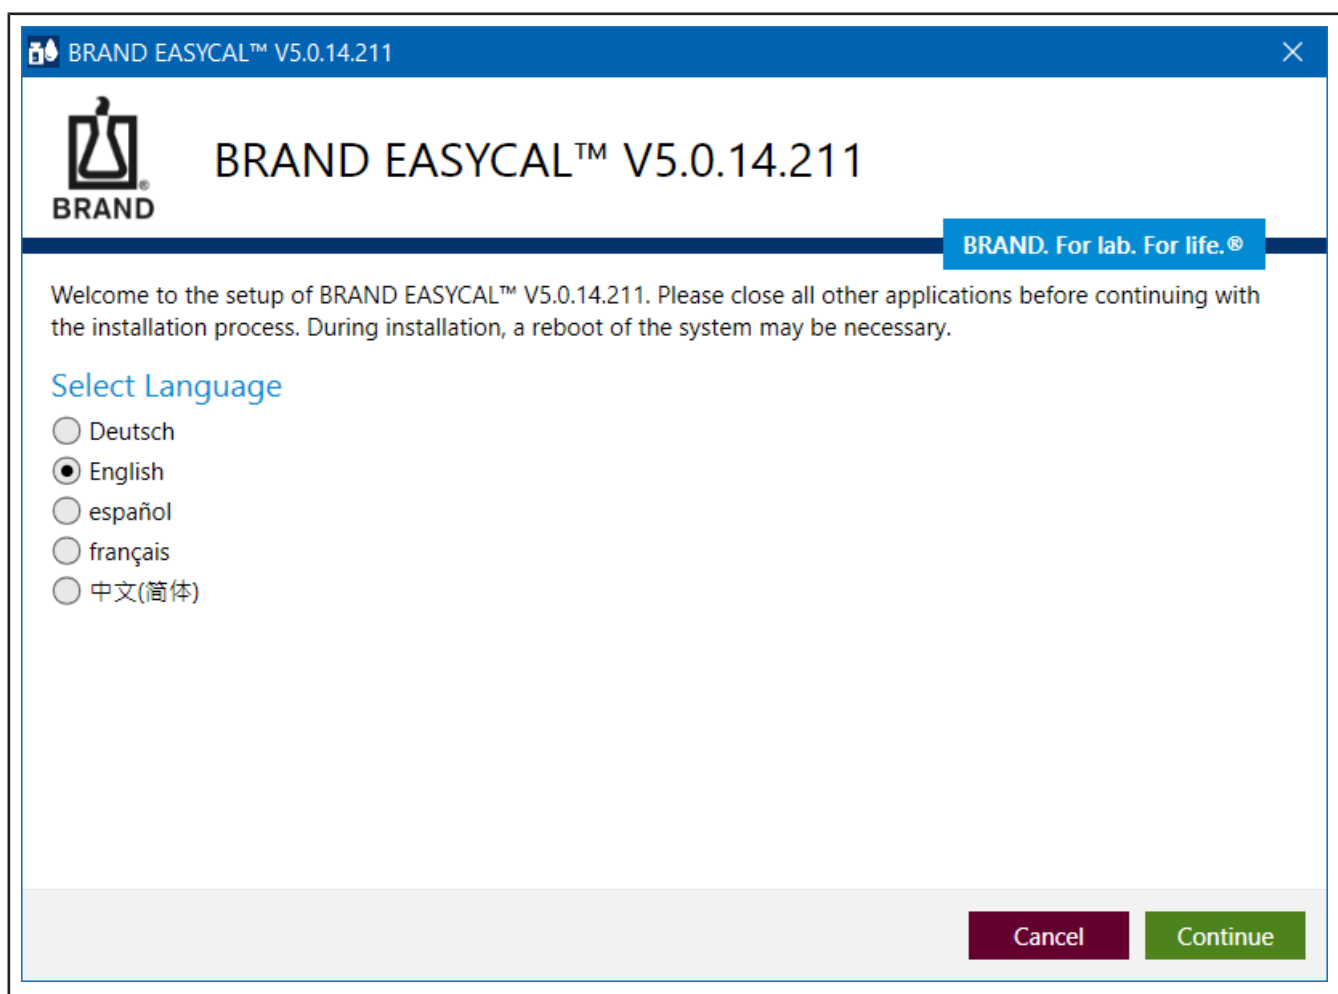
BRAND EASYCAL™ V5.0.14.211

BRAND

BRAND EASYCAL™ V5.0.14.211

BRAND. For lab. For life.®

Welcome to the setup of BRAND EASYCAL™ V5.0.14.211. Please close all other applications before continuing with the installation process. During installation, a reboot of the system may be necessary.

Select Language

Deutsch

English

español

français

中文(简体)

Cancel

Continue